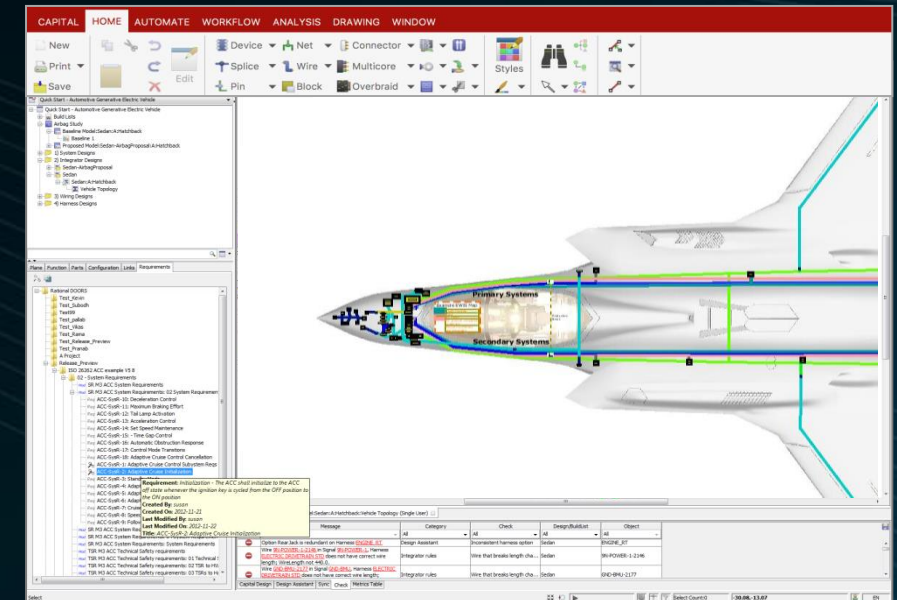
CAPITAL HOME AUTOMATE WORKFLOW ANALYSIS DRAWING WINDOW

New
Print
Save
Edit
Device
Net
Connector
Splice
Wire
Multicore
Pin
Block
Overbraid
Styles

Quick Start - Automotive Generative Electric Vehicle
Quick Start - Automotive Generative Electric Vehicle
Build Lists
Airbag Study
Baseline Model:Sedan:A:Hatchback
Baseline 1
Proposed Model:Sedan-AirbagProposal:A:Hatchback
1) System Designs
2) Integrator Designs
Sedan-AirbagProposal
Sedan
Sedan:A:Hatchback
Vehicle Topology
3) Wiring Designs
4) Harness Designs

Plane Function Parts Configuration Links Requirements

Rational DOORS
Test_Kevin
Test_Subodh
Test99
Test_pallab
Test_Vikas
Test_Rama
Test_Release_Preview
Test_Pranab
A Project
Release_Preview
ISO 26262 ACC example V5 8
02 - System Requirements
SR M3 ACC System Requirements
SR M3 ACC System Requirements: 02 System Requirements
ACC-SysR-10: Deceleration Control
ACC-SysR-11: Maximum Braking Effort
ACC-SysR-12: Tail Lamp Activation
ACC-SysR-13: Acceleration Control
ACC-SysR-14: Set Speed Maintenance
ACC-SysR-15: - Time Gap Control
ACC-SysR-16: Automatic Obstruction Response
ACC-SysR-17: Control Mode Transitions
ACC-SysR-18: Adaptive Cruise Control Cancellation
ACC-SysR-1: Adaptive Cruise Control Subsystem Reqs
ACC-SysR-2: Adaptive Cruise Initialization
ACC-SysR-3: Stand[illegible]
ACC-SysR-4: Adapt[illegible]
ACC-SysR-5: Adapt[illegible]
ACC-SysR-6: Adapt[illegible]
ACC-SysR-7: Cruise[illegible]
ACC-SysR-8: Spee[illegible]
ACC-SysR-9: Follo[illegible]
SR M3 ACC System Req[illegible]
SR M3 ACC System Requirements: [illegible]
TSR M3 ACC Technical Safety requirements
TSR M3 ACC Technical Safety requirements: 01 Technical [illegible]
TSR M3 ACC Technical Safety requirements: 02 TSR to H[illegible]
TSR M3 ACC Technical Safety requirements: 03 TSRs to H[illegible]

Requirement: Initialization - The ACC shall initialize to the ACC off state whenever the ignition key is cycled from the OFF position to the ON position
Created By: susan
Created On: 2012-11-21
Last Modified By: susan
Last Modified On: 2012-11-22
Title: ACC-SysR-2: Adaptive Cruise Initialization

Primary Systems
Secondary Systems

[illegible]el:Sedan:A:Hatchback:Vehicle Topology (Single User)

| | Message | Category | Check | Design/BuildList | Object |
|---|---|---|---|---|---|
| | | All | All | All | All |
| | Option Rear Jack is redundant on Harness ENGINE_RT | Design Assistant | Inconsistent harness option | Sedan | ENGINE_RT |
| | Wire IPI-POWER-1-2146 in Signal IPI-POWER-1, Harness ELECTRIC DRIVETRAIN STD does not have correct wire length; WireLength not 440.0. | Integrator rules | Wire that breaks length cha... | Sedan | IPI-POWER-1-2146 |
| | Wire GND-BMU-1177 in Signal GND-BMU, Harness ELECTRIC DRIVETRAIN STD does not have correct wire length; | Integrator rules | Wire that breaks length cha... | Sedan | GND-BMU-1177 |

Capital Design Design Assistant Sync Check Metrics Table

Select
Select Count:0
-30.08,-13.07
EN